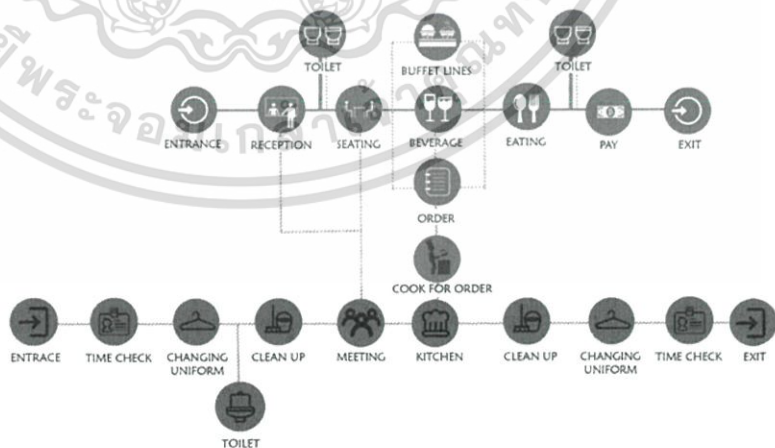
TOILET

BUFFET LINES

TOILET

ENTRANCE

RECEPTION

SEATING

BEVERAGE

EATING

PAY

EXIT

ORDER

COOK FOR ORDER

ENTRACE

TIME CHECK

CHANGING UNIFORM

CLEAN UP

MEETING

KITCHEN

CLEAN UP

CHANGING UNIFORM

TIME CHECK

EXIT

TOILET